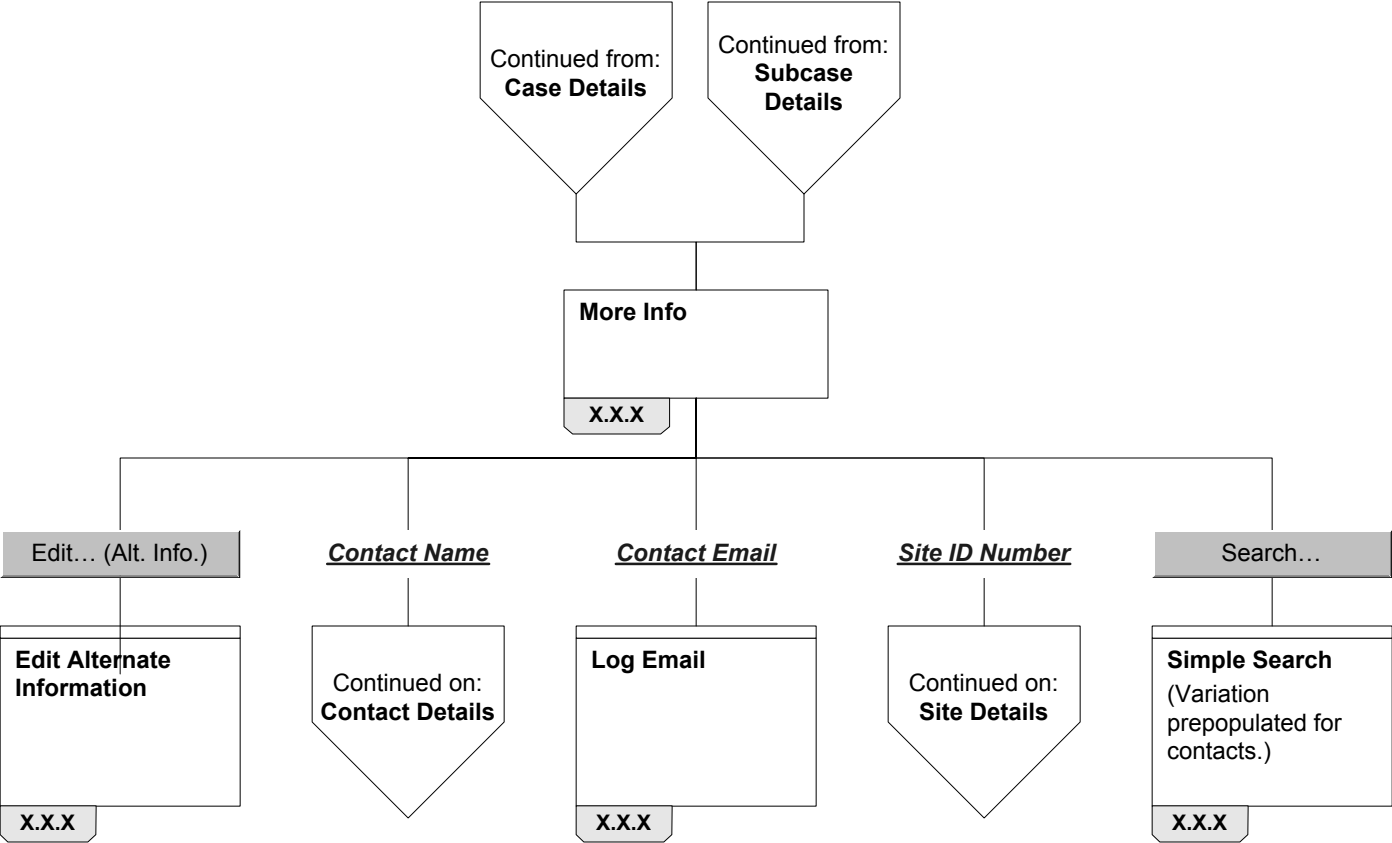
Continued from:
**Case Details**

Continued from:
**Subcase Details**

**More Info**

**X.X.X**

Edit… (Alt. Info.)

***Contact Name***

***Contact Email***

***Site ID Number***

Search…

**Edit Alternate Information**

**X.X.X**

Continued on:
**Contact Details**

**Log Email**

**X.X.X**

Continued on:
**Site Details**

**Simple Search**
(Variation prepopulated for contacts.)

**X.X.X**